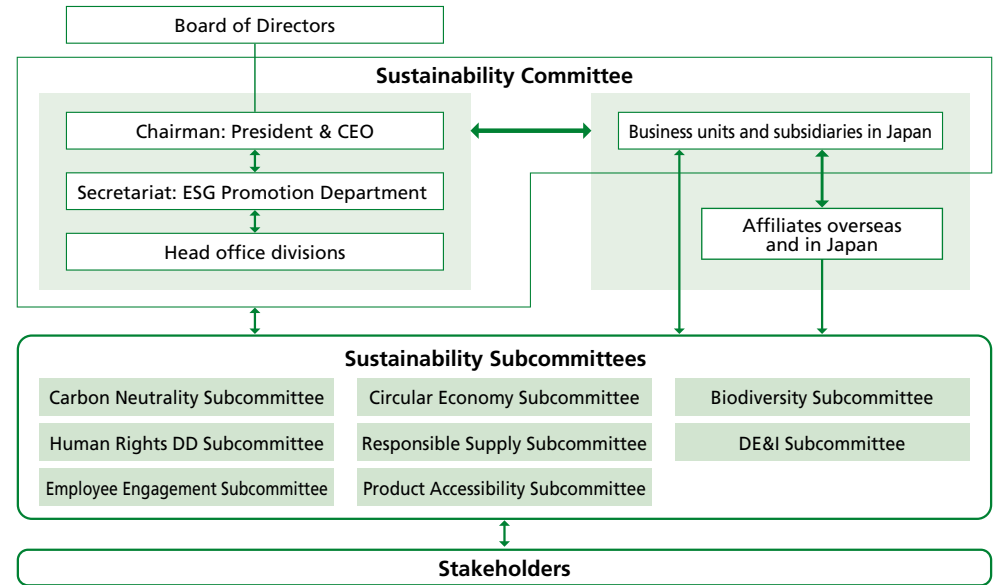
Board of Directors

Sustainability Committee

Chairman: President & CEO

Secretariat: ESG Promotion Department

Head office divisions

Business units and subsidiaries in Japan

Affiliates overseas and in Japan

Sustainability Subcommittees

Carbon Neutrality Subcommittee

Circular Economy Subcommittee

Biodiversity Subcommittee

Human Rights DD Subcommittee

Responsible Supply Subcommittee

DE&I Subcommittee

Employee Engagement Subcommittee

Product Accessibility Subcommittee

Stakeholders